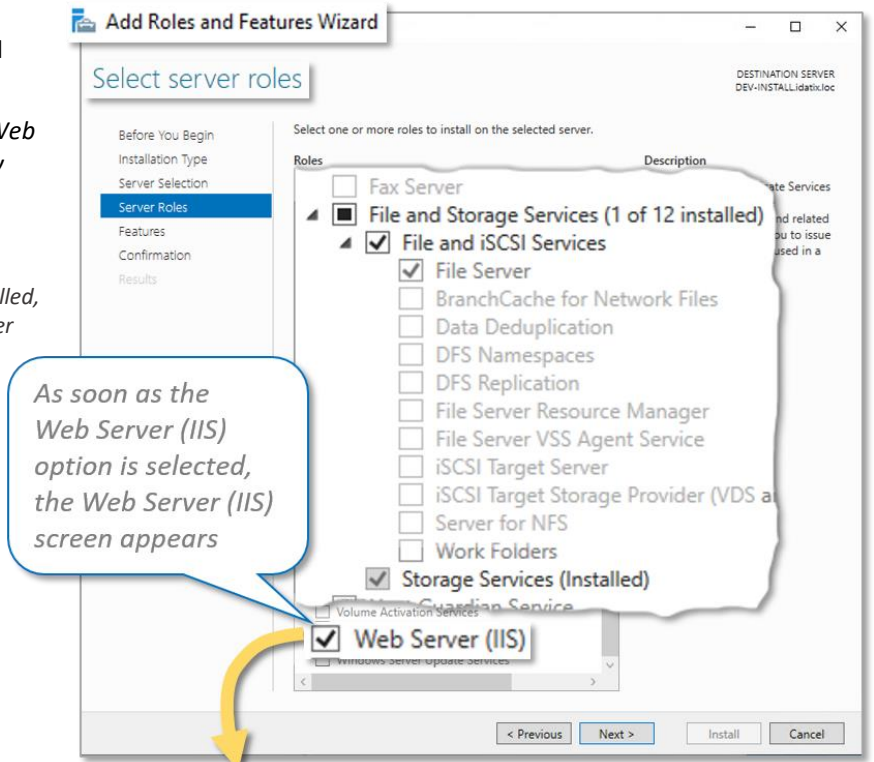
l

Veb
y

lled,
er

Add Roles and Features Wizard

Select server roles

DESTINATION SERVER
DEV-INSTALL.idatix.loc

Before You Begin
Installation Type
Server Selection
Server Roles
Features
Confirmation
Results

Select one or more roles to install on the selected server.

Roles

Description

ate Services

nd related
ou to issue
used in a

Fax Server
File and Storage Services (1 of 12 installed)
File and iSCSI Services
File Server
BranchCache for Network Files
Data Deduplication
DFS Namespaces
DFS Replication
File Server Resource Manager
File Server VSS Agent Service
iSCSI Target Server
iSCSI Target Storage Provider (VDS a
Server for NFS
Work Folders
Storage Services (Installed)
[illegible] Guardian Service
Volume Activation Services
Web Server (IIS)
Windows Server Update Services

As soon as the Web Server (IIS) option is selected, the Web Server (IIS) screen appears

< Previous
Next >
Install
Cancel